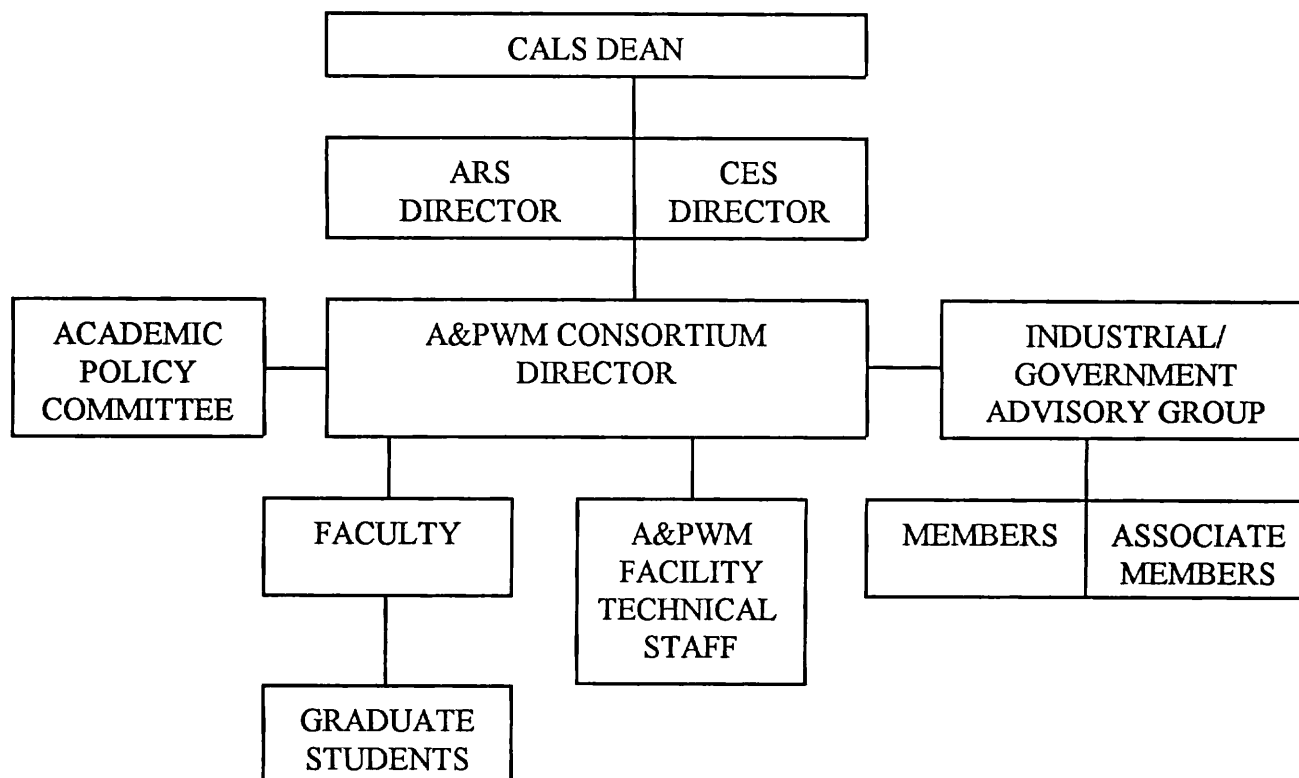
CALS DEAN

ARS DIRECTOR

CES DIRECTOR

ACADEMIC POLICY COMMITTEE

A&PWM CONSORTIUM DIRECTOR

INDUSTRIAL/ GOVERNMENT ADVISORY GROUP

FACULTY

A&PWM FACILITY TECHNICAL STAFF

MEMBERS

ASSOCIATE MEMBERS

GRADUATE STUDENTS